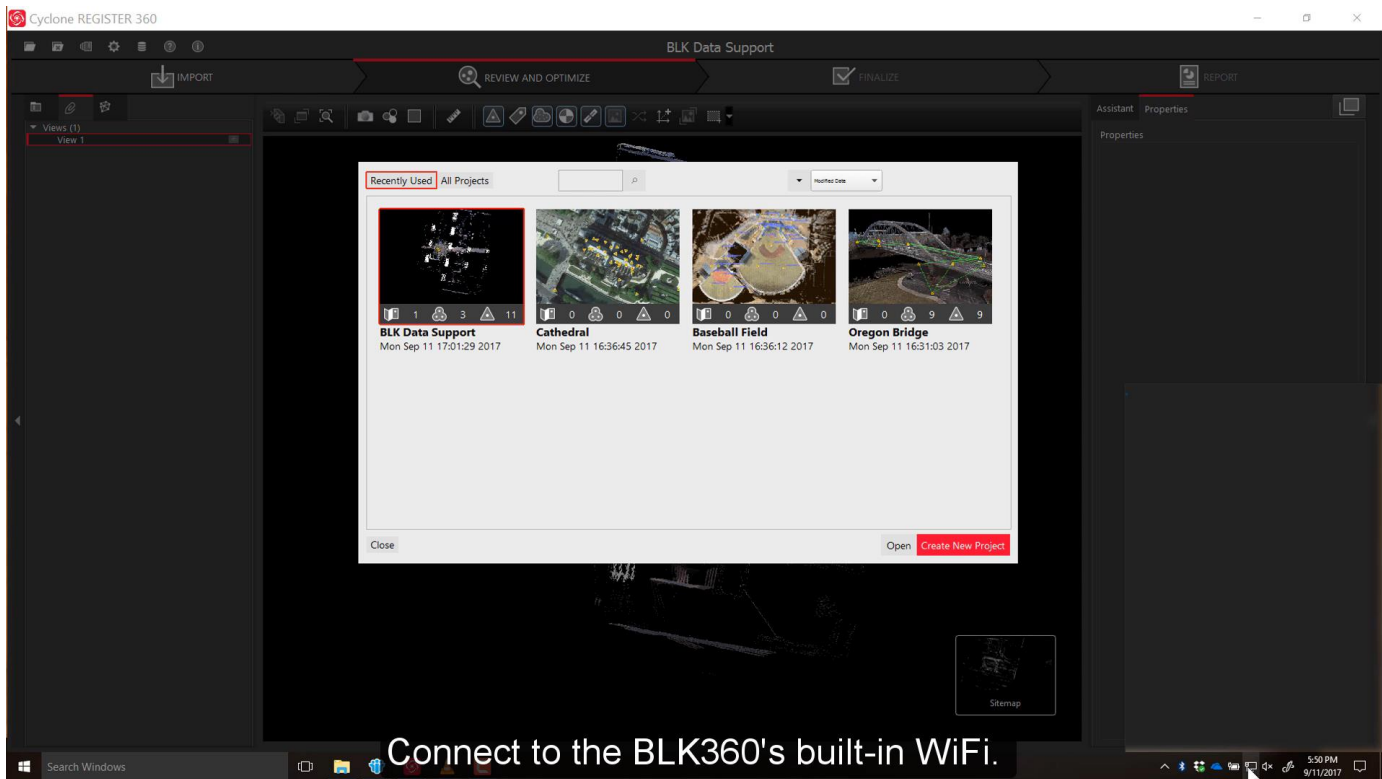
Cyclone REGISTER 360

BLK Data Support

IMPORT
REVIEW AND OPTIMIZE
FINALIZE
REPORT

Views (1)
View 1

Assistant Properties
Properties

Recently Used All Projects

Modified Date

1 3 11
BLK Data Support
Mon Sep 11 17:01:29 2017

0 0 0
Cathedral
Mon Sep 11 16:36:45 2017

0 0 0
Baseball Field
Mon Sep 11 16:36:12 2017

0 9 9
Oregon Bridge
Mon Sep 11 16:31:03 2017

Close
Open Create New Project

Sitemap

Search Windows

Connect to the BLK360's built-in WiFi.

5:50 PM
9/11/2017